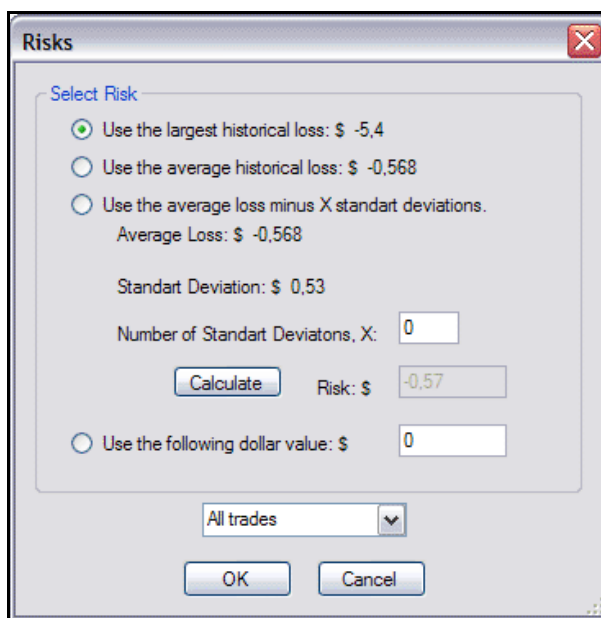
Risks

Select Risk

Use the largest historical loss: $ -5,4

Use the average historical loss: $ -0,568

Use the average loss minus X standart deviations.

Average Loss: $ -0,568

Standart Deviation: $ 0,53

Number of Standart Deviatons, X: 0

Calculate

Risk: $ -0,57

Use the following dollar value: $ 0

All trades

OK

Cancel